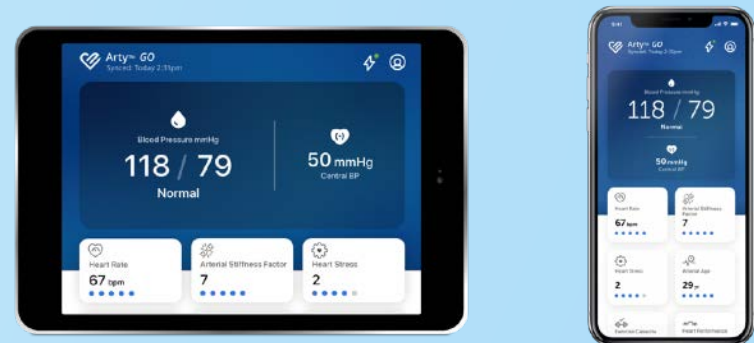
Arty™ GO
Synced: Today 2:31pm

Blood Pressure mmHg
118 / 79
Normal

50 mmHg
Central BP

Heart Rate
67 bpm

Arterial Stiffness Factor
7

Heart Stress
2

9:41

Arty™ GO
Synced: Today 2:31pm

Blood Pressure mmHg
118 / 79
Normal

50 mmHg
Central BP

Heart Rate
67 bpm

Arterial Stiffness Factor
7

Heart Stress
2

Arterial Age
29 yr

Exercise Capacity

Heart Performance